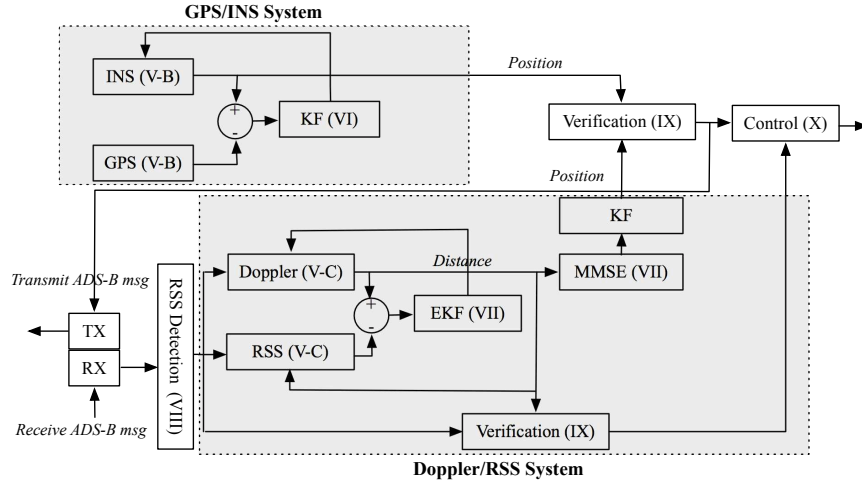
GPS/INS System

INS (V-B)

+

-

KF (VI)

GPS (V-B)

Position

Verification (IX)

Control (X)

Position

KF

Doppler (V-C)

Distance

MMSE (VII)

Transmit ADS-B msg

+

-

EKF (VII)

TX

RX

RSS Detection (VIII)

RSS (V-C)

Receive ADS-B msg

Verification (IX)

Doppler/RSS System